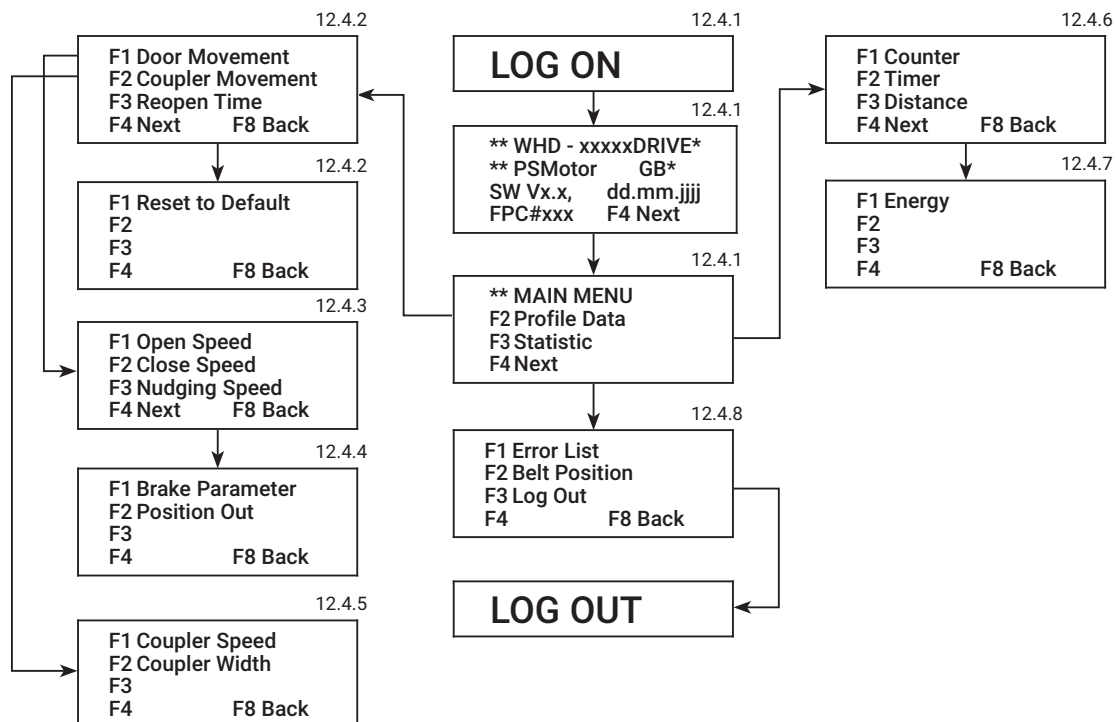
12.4.2
F1 Door Movement
F2 Coupler Movement
F3 Reopen Time
F4 Next F8 Back

12.4.2
F1 Reset to Default
F2
F3
F4 F8 Back

12.4.3
F1 Open Speed
F2 Close Speed
F3 Nudging Speed
F4 Next F8 Back

12.4.4
F1 Brake Parameter
F2 Position Out
F3
F4 F8 Back

12.4.5
F1 Coupler Speed
F2 Coupler Width
F3
F4 F8 Back

12.4.1
LOG ON

12.4.1
** WHD - xxxxxDRIVE*
** PSMotor GB*
SW Vx.x, dd.mm.jjjj
FPC#xxx F4 Next

12.4.1
** MAIN MENU
F2 Profile Data
F3 Statistic
F4 Next

12.4.8
F1 Error List
F2 Belt Position
F3 Log Out
F4 F8 Back

LOG OUT

12.4.6
F1 Counter
F2 Timer
F3 Distance
F4 Next F8 Back

12.4.7
F1 Energy
F2
F3
F4 F8 Back